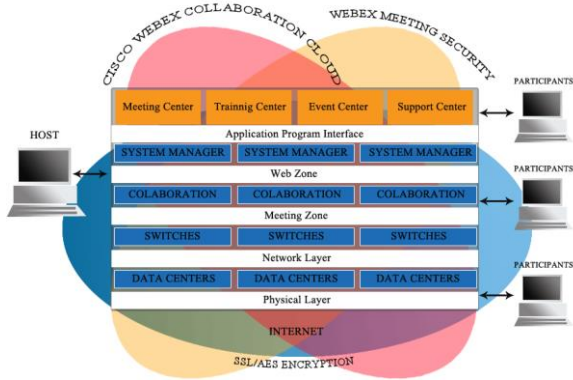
CISCO WEBEX COLLABORATION CLOUD

WEBEX MEETING SECURITY

Meeting Center | Trainnig Center | Event Center | Support Center

Application Program Interface

SYSTEM MANAGER | SYSTEM MANAGER | SYSTEM MANAGER

Web Zone

COLABORATION | COLABORATION | COLABORATION

Meeting Zone

SWITCHES | SWITCHES | SWITCHES

Network Layer

DATA CENTERS | DATA CENTERS | DATA CENTERS

Physical Layer

HOST

PARTICIPANTS

PARTICIPANTS

PARTICIPANTS

INTERNET

SSL/AES ENCRYPTION